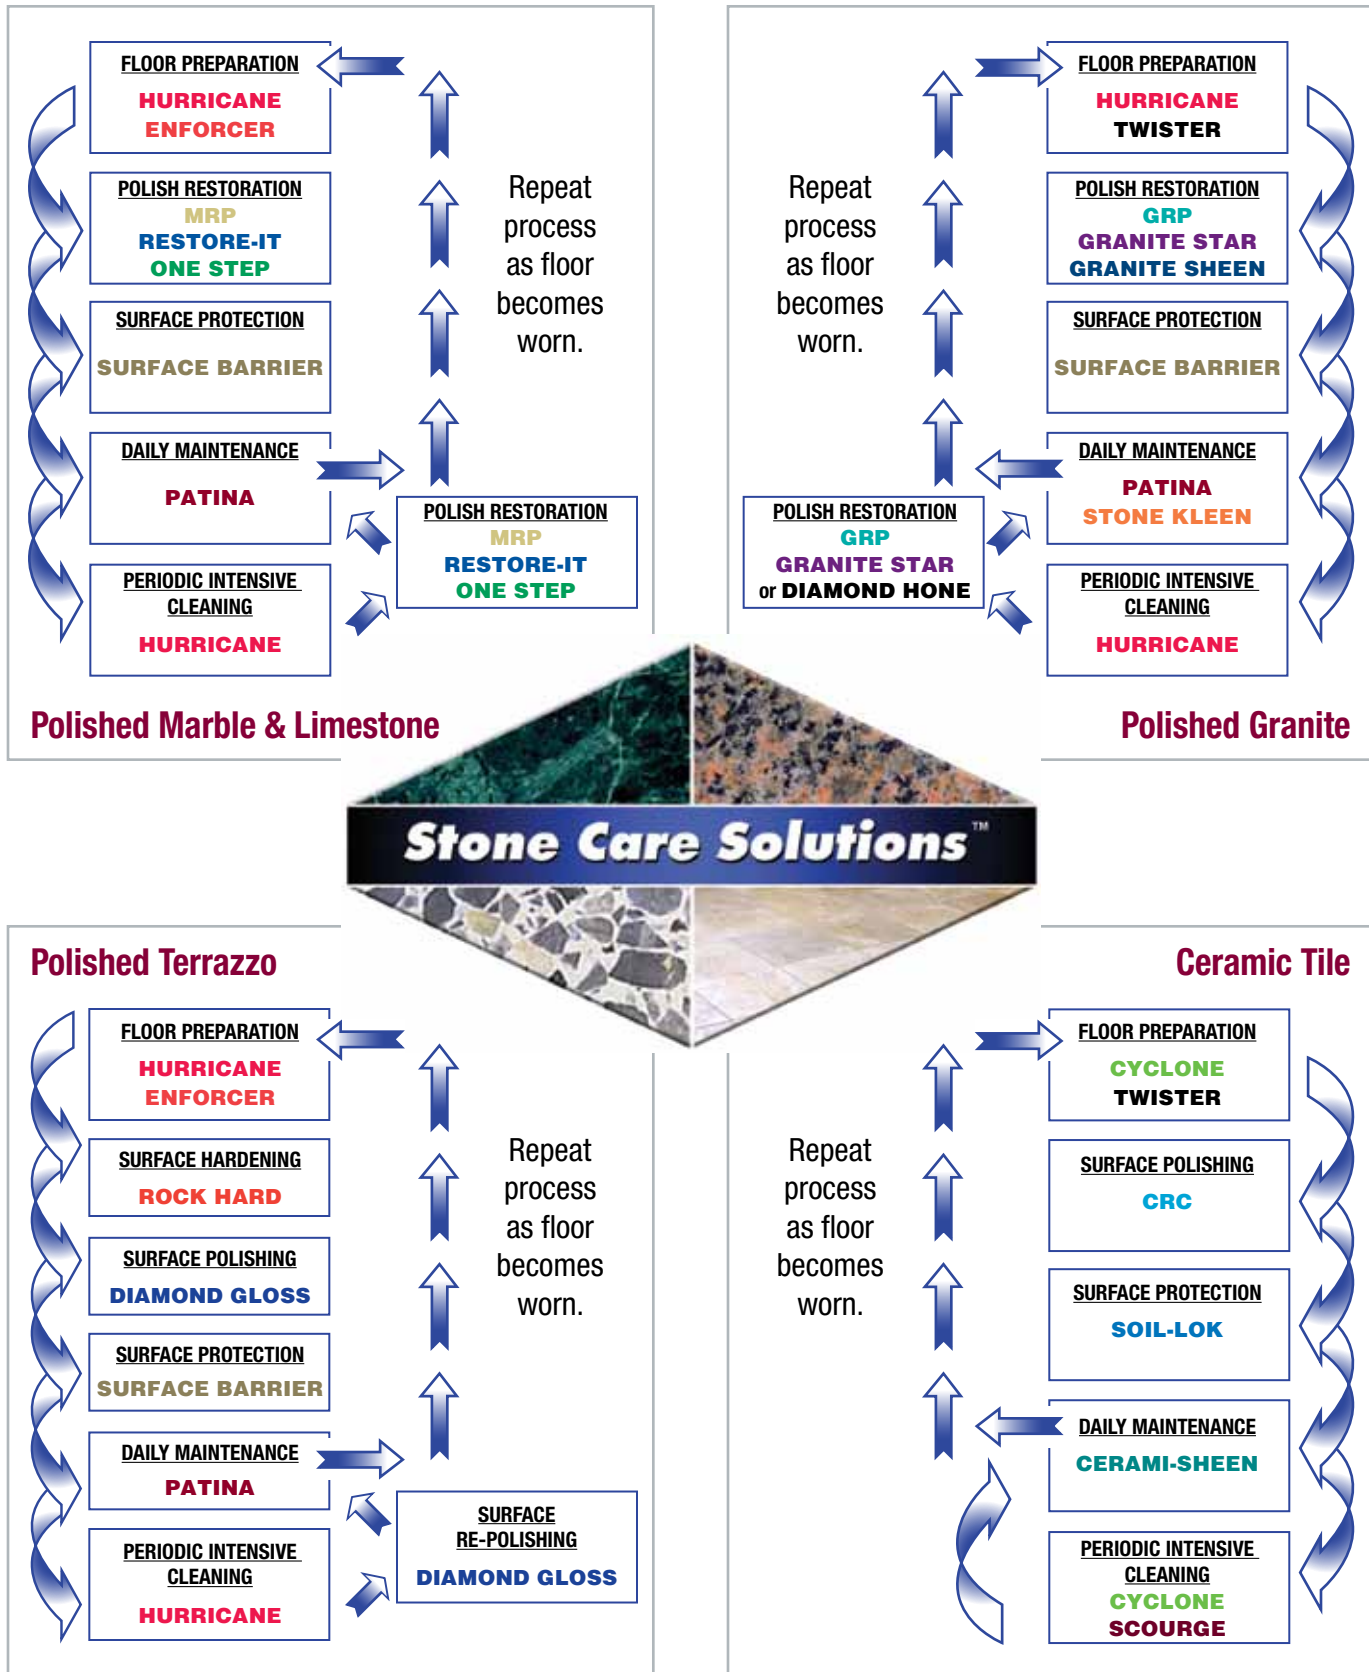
FLOOR PREPARATION
HURRICANE
ENFORCER

POLISH RESTORATION
MRP
RESTORE-IT
ONE STEP

SURFACE PROTECTION
SURFACE BARRIER

DAILY MAINTENANCE
PATINA

PERIODIC INTENSIVE CLEANING
HURRICANE

Repeat process as floor becomes worn.

POLISH RESTORATION
MRP
RESTORE-IT
ONE STEP

Polished Marble & Limestone

FLOOR PREPARATION
HURRICANE
TWISTER

POLISH RESTORATION
GRP
GRANITE STAR
GRANITE SHEEN

SURFACE PROTECTION
SURFACE BARRIER

DAILY MAINTENANCE
PATINA
STONE KLEEN

PERIODIC INTENSIVE CLEANING
HURRICANE

Repeat process as floor becomes worn.

POLISH RESTORATION
GRP
GRANITE STAR
or DIAMOND HONE

Polished Granite

Stone Care Solutions™

Polished Terrazzo

FLOOR PREPARATION
HURRICANE
ENFORCER

SURFACE HARDENING
ROCK HARD

SURFACE POLISHING
DIAMOND GLOSS

SURFACE PROTECTION
SURFACE BARRIER

DAILY MAINTENANCE
PATINA

PERIODIC INTENSIVE CLEANING
HURRICANE

Repeat process as floor becomes worn.

SURFACE RE-POLISHING
DIAMOND GLOSS

Ceramic Tile

FLOOR PREPARATION
CYCLONE
TWISTER

SURFACE POLISHING
CRC

SURFACE PROTECTION
SOIL-LOK

DAILY MAINTENANCE
CERAMI-SHEEN

PERIODIC INTENSIVE CLEANING
CYCLONE
SCOURGE

Repeat process as floor becomes worn.